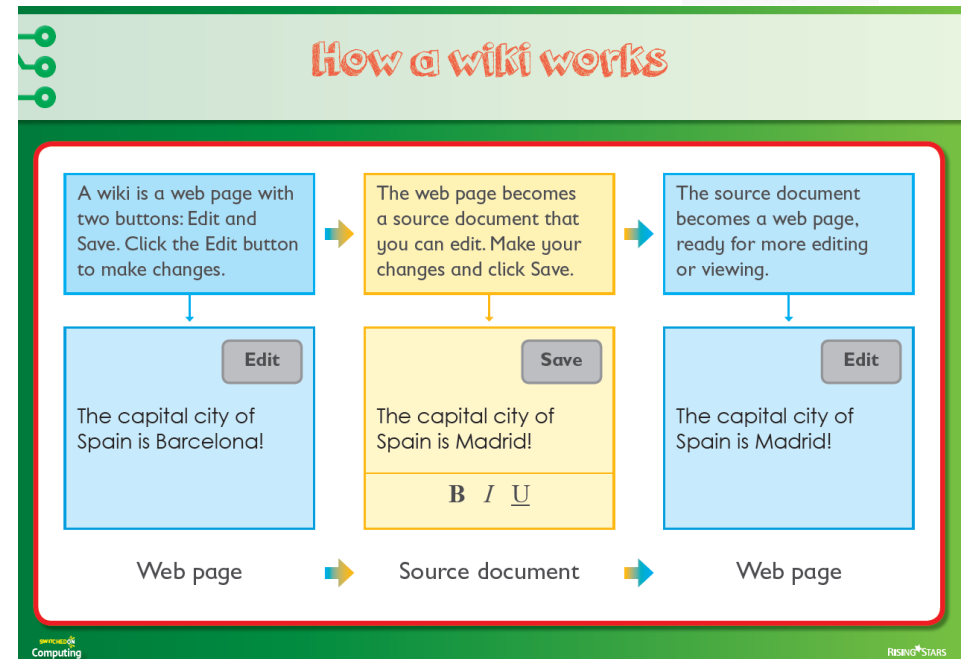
How a wiki works

A wiki is a web page with two buttons: Edit and Save. Click the Edit button to make changes.

The web page becomes a source document that you can edit. Make your changes and click Save.

The source document becomes a web page, ready for more editing or viewing.

Edit

The capital city of Spain is Barcelona!

Save

The capital city of Spain is Madrid!

B I U

Edit

The capital city of Spain is Madrid!

Web page

Source document

Web page

SWITCHED ON Computing

RISING STARS